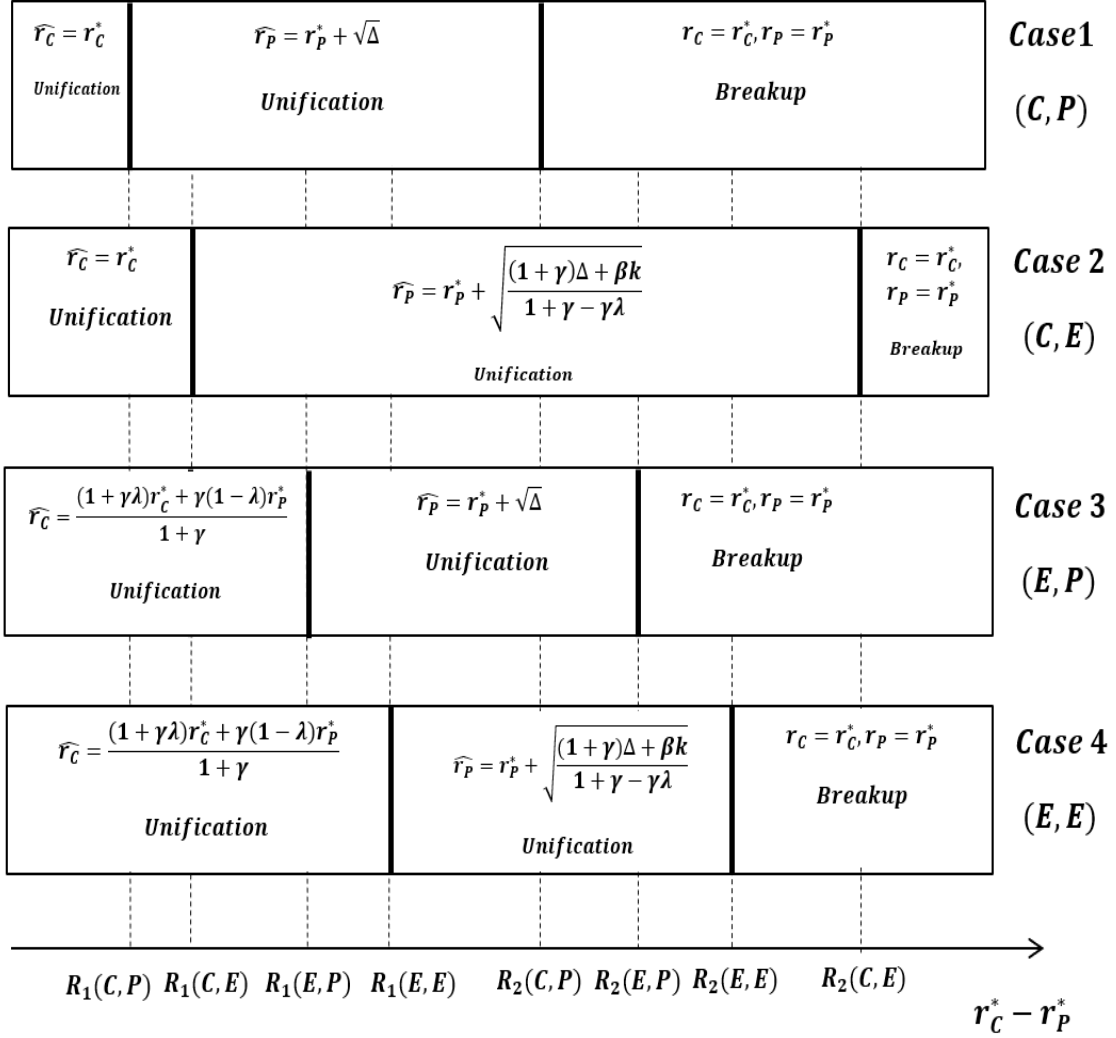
$\widehat{r_C} = r_C^*$
Unification

$\widehat{r_P} = r_P^* + \sqrt{\Delta}$
Unification

$r_C = r_C^*, r_P = r_P^*$
Breakup

Case1
$(C, P)$

$\widehat{r_C} = r_C^*$
Unification

$\widehat{r_P} = r_P^* + \sqrt{\frac{(1+\gamma)\Delta + \beta k}{1+\gamma-\gamma\lambda}}$
Unification

$r_C = r_C^*,$
$r_P = r_P^*$
Breakup

Case 2
$(C, E)$

$\widehat{r_C} = \frac{(1+\gamma\lambda)r_C^* + \gamma(1-\lambda)r_P^*}{1+\gamma}$
Unification

$\widehat{r_P} = r_P^* + \sqrt{\Delta}$
Unification

$r_C = r_C^*, r_P = r_P^*$
Breakup

Case 3
$(E, P)$

$\widehat{r_C} = \frac{(1+\gamma\lambda)r_C^* + \gamma(1-\lambda)r_P^*}{1+\gamma}$
Unification

$\widehat{r_P} = r_P^* + \sqrt{\frac{(1+\gamma)\Delta + \beta k}{1+\gamma-\gamma\lambda}}$
Unification

$r_C = r_C^*, r_P = r_P^*$
Breakup

Case 4
$(E, E)$

$R_1(C,P)$ $R_1(C,E)$ $R_1(E,P)$ $R_1(E,E)$ $R_2(C,P)$ $R_2(E,P)$ $R_2(E,E)$ $R_2(C,E)$

$r_C^* - r_P^*$